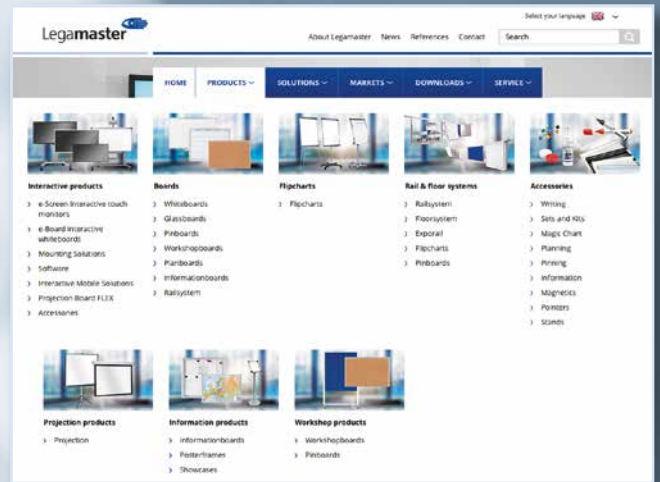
Legamaster

Select your language

About Legamaster News References Contact Search

HOME PRODUCTS SOLUTIONS MARKETS DOWNLOADS SERVICE

Interactive products
› e-Screen interactive touch monitors
› e-Board interactive whiteboards
› Mounting Solutions
› Software
› Interactive Mobile Solutions
› Projection Board FLEX
› Accessories

Boards
› Whiteboards
› Glassboards
› Pinboards
› Workshopboards
› Planboards
› Informationboards
› Railsystem

Flipcharts
› Flipcharts

Rail & floor systems
› Railsystem
› Floorsystem
› Exporail
› Flipcharts
› Pinboards

Accessories
› Writing
› Sets and Kits
› Magic Chart
› Planning
› Pinning
› Information
› Magnetics
› Pointers
› Stands

Projection products
› Projection

Information products
› Informationboards
› Posterframes
› Showcases

Workshop products
› Workshopboards
› Pinboards